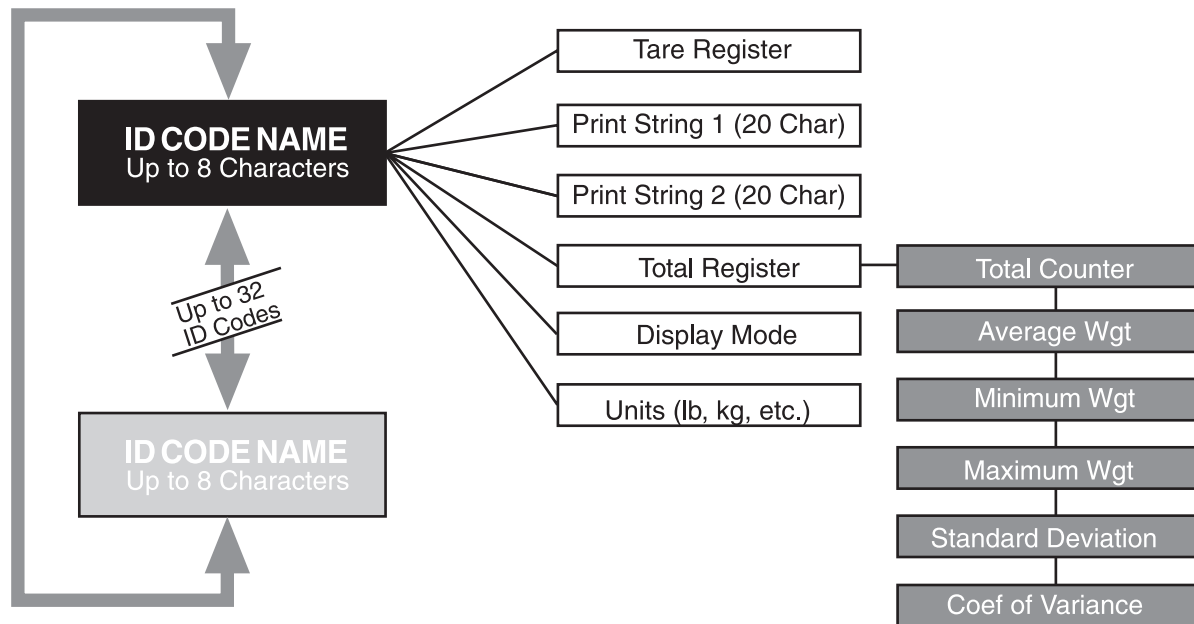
ID CODE NAME
Up to 8 Characters

Up to 32
ID Codes

ID CODE NAME
Up to 8 Characters

Tare Register

Print String 1 (20 Char)

Print String 2 (20 Char)

Total Register

Display Mode

Units (lb, kg, etc.)

Total Counter

Average Wgt

Minimum Wgt

Maximum Wgt

Standard Deviation

Coef of Variance